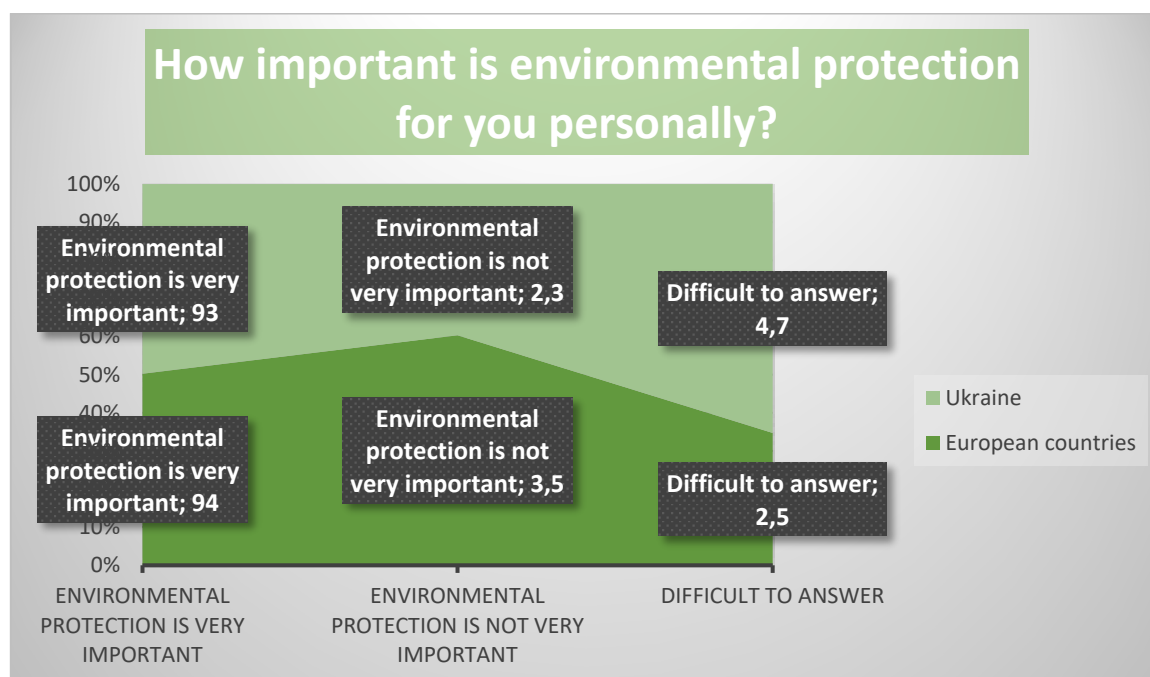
How important is environmental protection for you personally?

100%
90%
80%
70%
60%
50%
40%
30%
20%
10%
0%

Environmental protection is very important; 93

Environmental protection is not very important; 2,3

Difficult to answer; 4,7

Environmental protection is very important; 94

Environmental protection is not very important; 3,5

Difficult to answer; 2,5

Ukraine
European countries

ENVIRONMENTAL PROTECTION IS VERY IMPORTANT
ENVIRONMENTAL PROTECTION IS NOT VERY IMPORTANT
DIFFICULT TO ANSWER